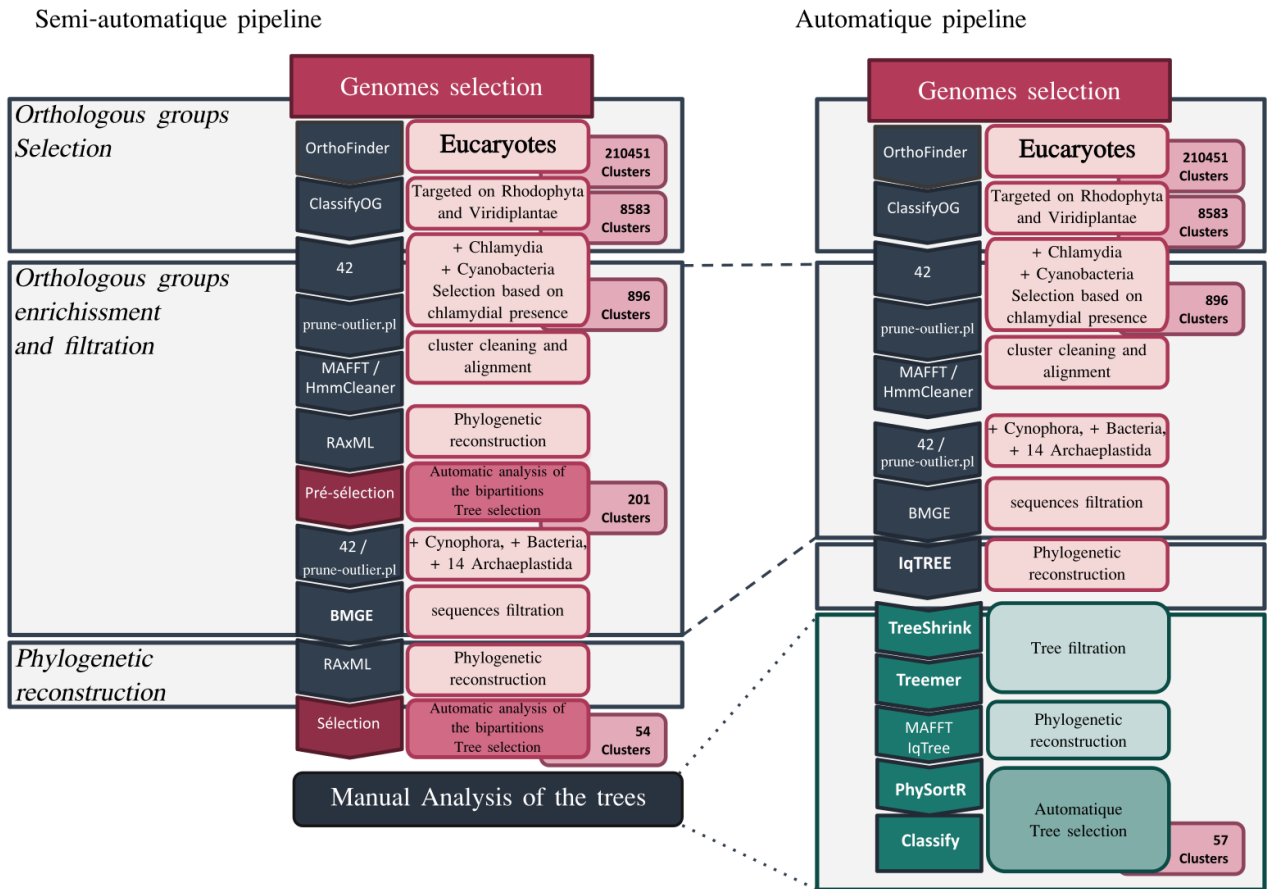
Semi-automatique pipeline

Genomes selection

Orthologous groups Selection

OrthoFinder

Eucaryotes

210451 Clusters

ClassifyOG

Targeted on Rhodophyta and Viridiplantae

8583 Clusters

Orthologous groups enrichissment and filtration

42

+ Chlamydia
+ Cyanobacteria
Selection based on chlamydial presence

896 Clusters

prune-outlier.pl

MAFFT / HmmCleaner

cluster cleaning and alignment

RAxML

Phylogenetic reconstruction

Pré-sélection

Automatic analysis of the bipartitions Tree selection

201 Clusters

42 / prune-outlier.pl

+ Cynophora, + Bacteria, + 14 Archaeplastida

BMGE

sequences filtration

Phylogenetic reconstruction

RAxML

Phylogenetic reconstruction

Sélection

Automatic analysis of the bipartitions Tree selection

54 Clusters

Manual Analysis of the trees

Automatique pipeline

Genomes selection

OrthoFinder

Eucaryotes

210451 Clusters

ClassifyOG

Targeted on Rhodophyta and Viridiplantae

8583 Clusters

42

+ Chlamydia
+ Cyanobacteria
Selection based on chlamydial presence

896 Clusters

prune-outlier.pl

MAFFT / HmmCleaner

cluster cleaning and alignment

42 / prune-outlier.pl

+ Cynophora, + Bacteria, + 14 Archaeplastida

BMGE

sequences filtration

IqTREE

Phylogenetic reconstruction

TreeShrink

Tree filtration

Treemer

MAFFT IqTree

Phylogenetic reconstruction

PhySortR

Automatique Tree selection

Classify

57 Clusters